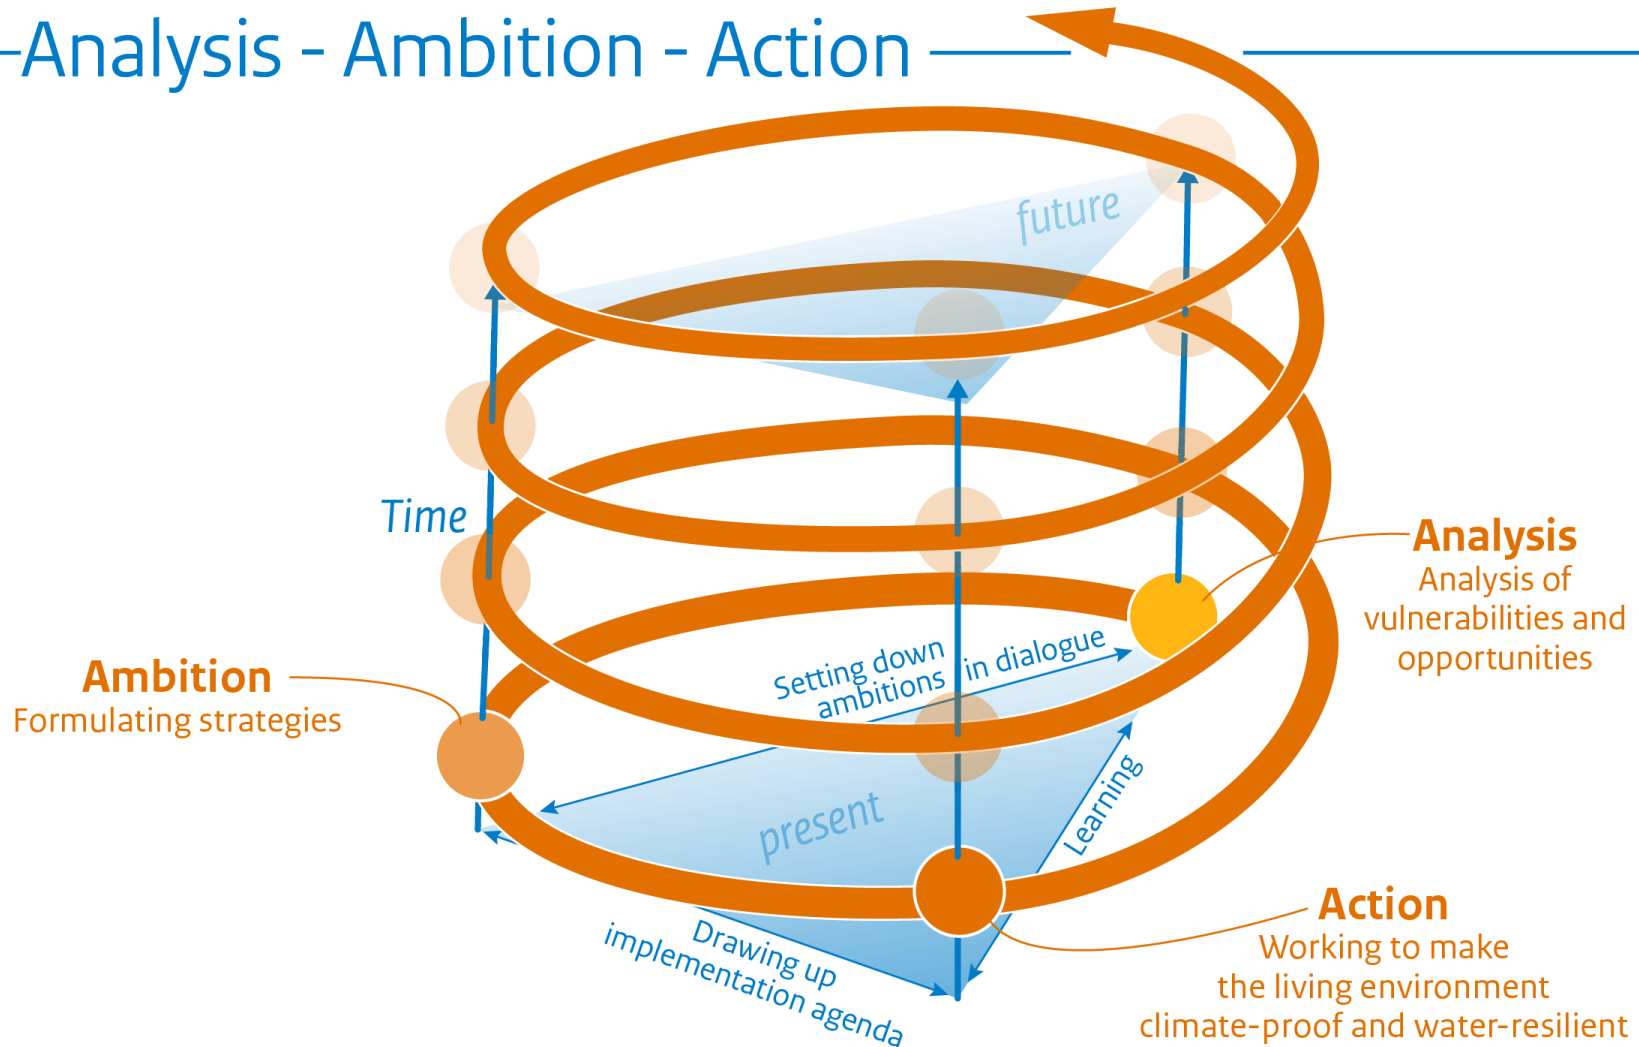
Analysis - Ambition - Action

future

Time

Analysis
Analysis of vulnerabilities and opportunities

Setting down ambitions in dialogue

Ambition
Formulating strategies

Learning

present

Drawing up implementation agenda

Action
Working to make the living environment climate-proof and water-resilient